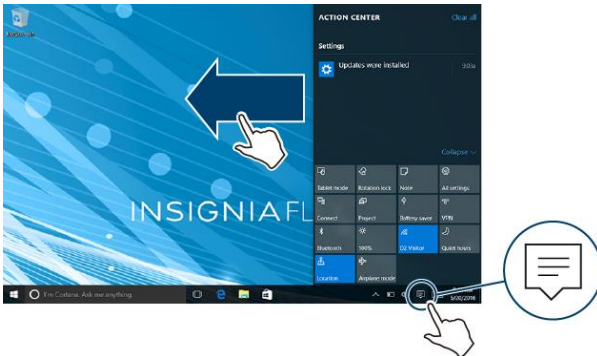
Recycle Bin

INSIGNIAFL

ACTION CENTER

Clear all

Settings

Updates were installed

Collapse

Tablet mode

Rotation lock

Note

All settings

Connect

Project

Battery saver

VPN

Bluetooth

100%

DZ Visitor

Quiet hours

Location

Airplane mode

I'm Cortana. Ask me anything.

5/20/2016